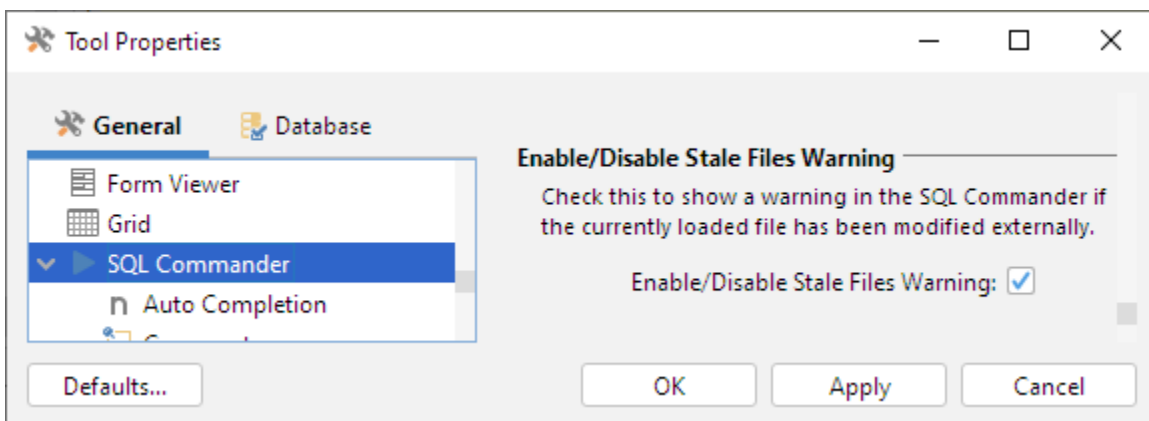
Tool Properties

General Database

Form Viewer
Grid
SQL Commander
Auto Completion
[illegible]

Enable/Disable Stale Files Warning

Check this to show a warning in the SQL Commander if the currently loaded file has been modified externally.

Enable/Disable Stale Files Warning:

Defaults...

OK Apply Cancel